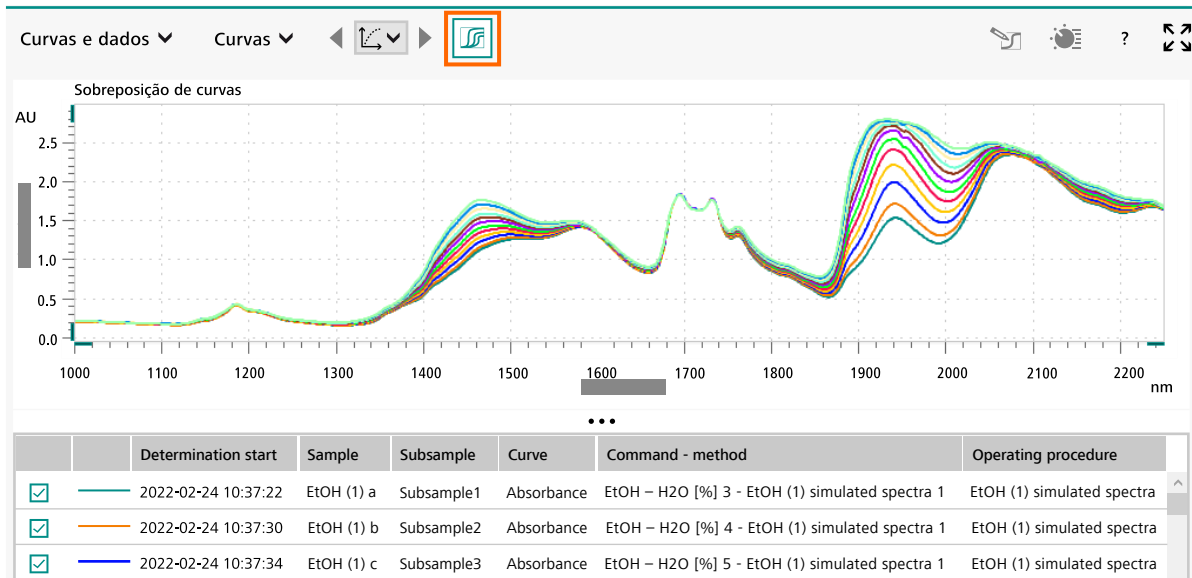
Curvas e dados Curvas ?

Sobreposição de curvas

AU

2.5
2.0
1.5
1.0
0.5
0.0

1000 1100 1200 1300 1400 1500 1600 1700 1800 1900 2000 2100 2200 nm

•••

| | | Determination start | Sample | Subsample | Curve | Command - method | Operating procedure |
|---|---|---|---|---|---|---|---|
| ☑ | | 2022-02-24 10:37:22 | EtOH (1) a | Subsample1 | Absorbance | EtOH – H2O [%] 3 - EtOH (1) simulated spectra 1 | EtOH (1) simulated spectra |
| ☑ | | 2022-02-24 10:37:30 | EtOH (1) b | Subsample2 | Absorbance | EtOH – H2O [%] 4 - EtOH (1) simulated spectra 1 | EtOH (1) simulated spectra |
| ☑ | | 2022-02-24 10:37:34 | EtOH (1) c | Subsample3 | Absorbance | EtOH – H2O [%] 5 - EtOH (1) simulated spectra 1 | EtOH (1) simulated spectra |